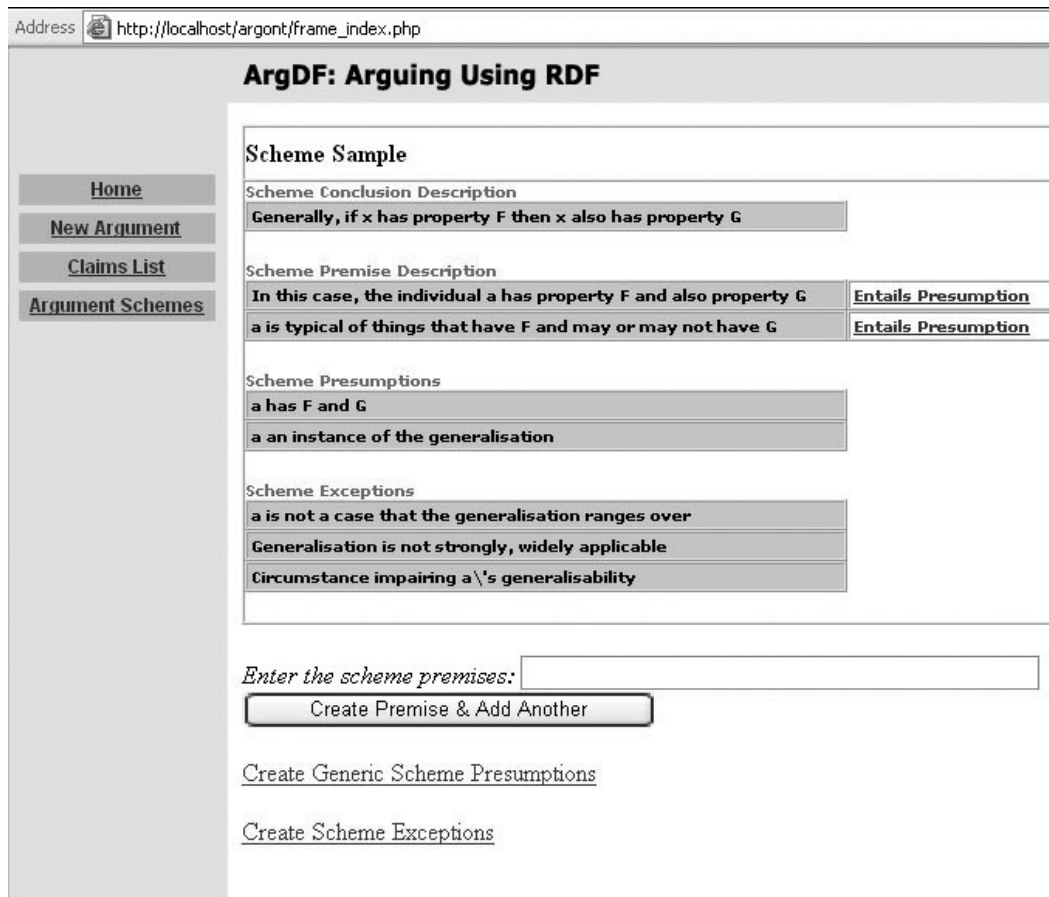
Address http://localhost/argont/frame_index.php

ArgDF: Arguing Using RDF

Home

New Argument

Claims List

Argument Schemes

Scheme Sample

Scheme Conclusion Description

Generally, if x has property F then x also has property G

Scheme Premise Description

| | |
|---|---|
| In this case, the individual a has property F and also property G | Entails Presumption |
| a is typical of things that have F and may or may not have G | Entails Presumption |

Scheme Presumptions

a has F and G

a an instance of the generalisation

Scheme Exceptions

a is not a case that the generalisation ranges over

Generalisation is not strongly, widely applicable

Circumstance impairing a\'s generalisability

Enter the scheme premises:

Create Premise & Add Another

Create Generic Scheme Presumptions

Create Scheme Exceptions